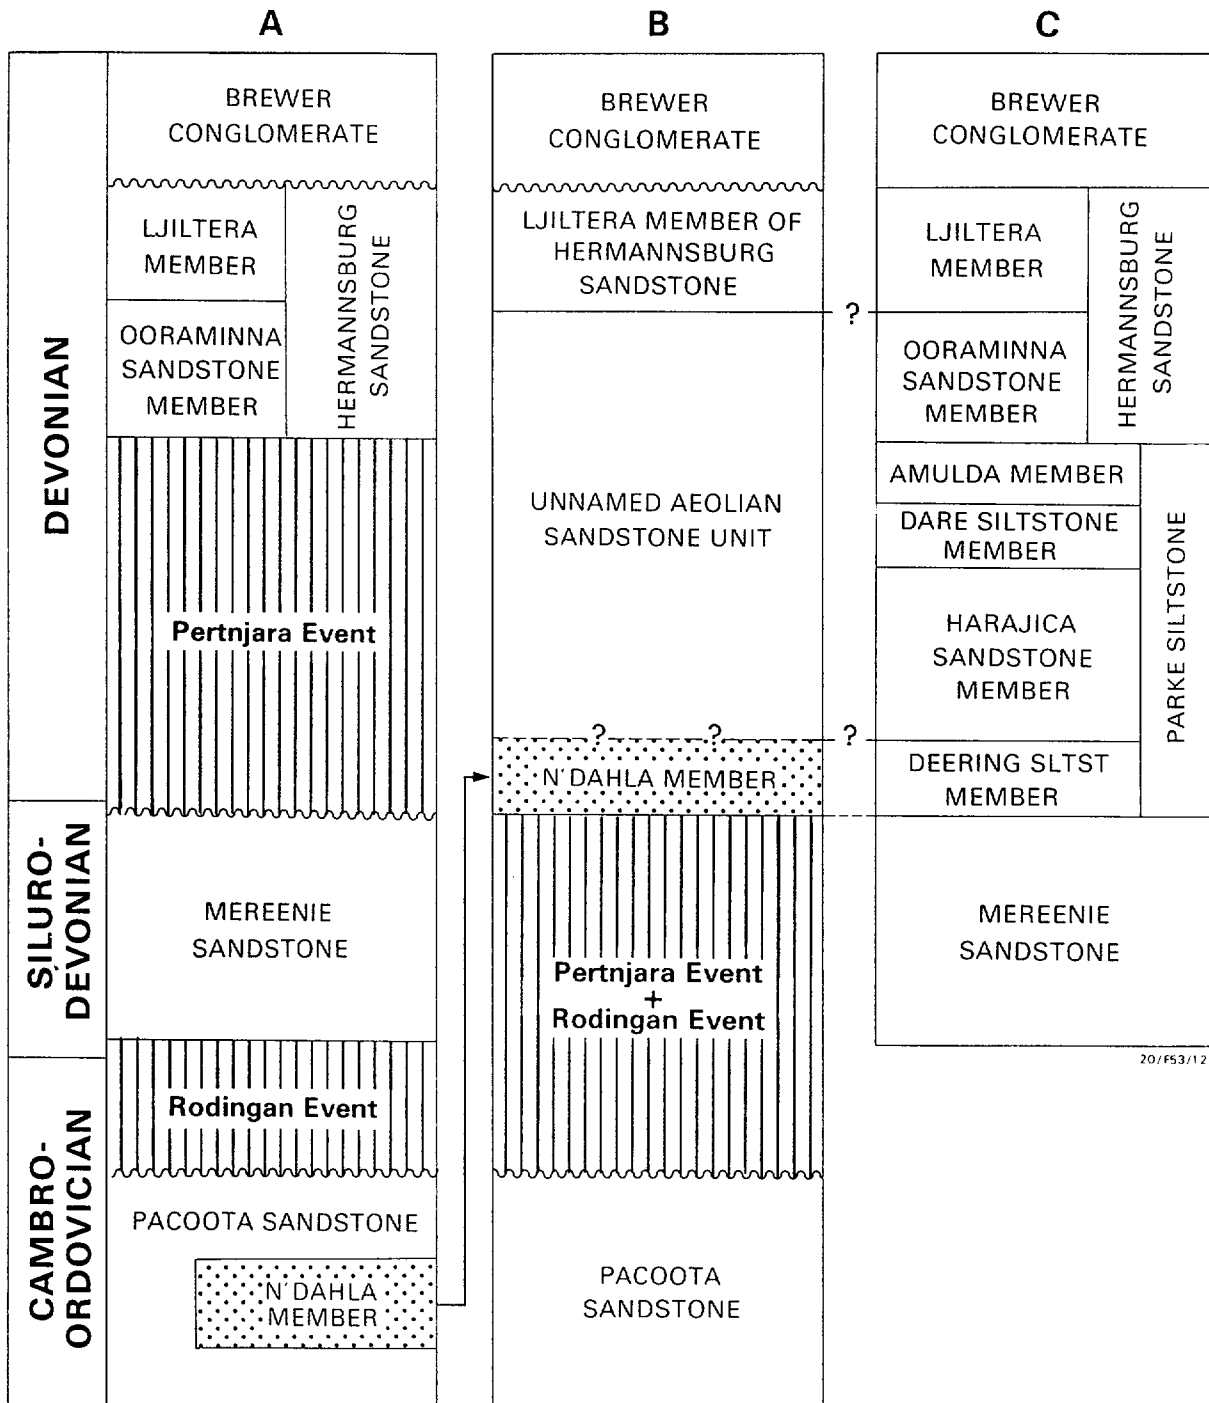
A

B

C

DEVONIAN

SILURO-DEVONIAN

CAMBRO-ORDOVICIAN

BREWER CONGLOMERATE

LJILTERA MEMBER

OORAMINNA SANDSTONE MEMBER

HERMANNSBURG SANDSTONE

Pertnjara Event

MEREENIE SANDSTONE

Rodingan Event

PACOOTA SANDSTONE

N'DAHLA MEMBER

BREWER CONGLOMERATE

LJILTERA MEMBER OF HERMANNSBURG SANDSTONE

?

UNNAMED AEOLIAN SANDSTONE UNIT

? ? ?

N'DAHLA MEMBER

Pertnjara Event + Rodingan Event

PACOOTA SANDSTONE

BREWER CONGLOMERATE

LJILTERA MEMBER

OORAMINNA SANDSTONE MEMBER

HERMANNSBURG SANDSTONE

AMULDA MEMBER

DARE SILTSTONE MEMBER

HARAJICA SANDSTONE MEMBER

DEERING SLTST MEMBER

PARKE SILTSTONE

MEREENIE SANDSTONE

20/F53/12